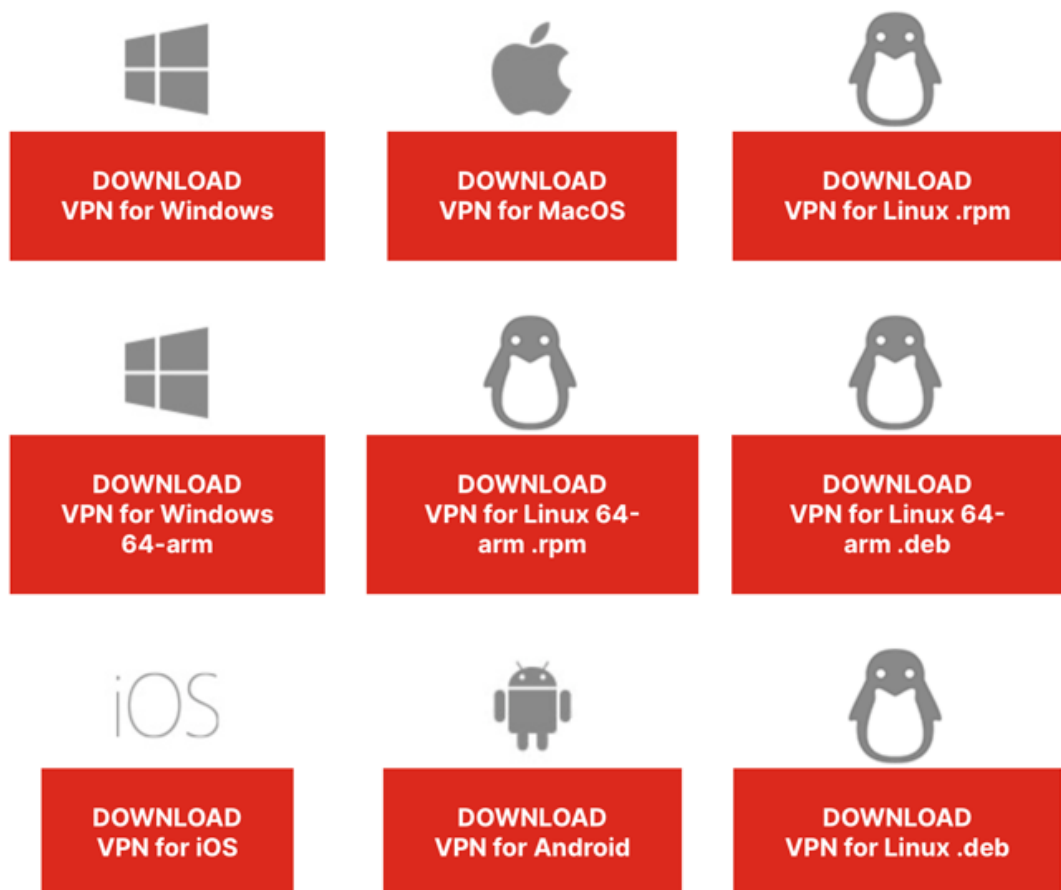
DOWNLOAD
VPN for Windows

DOWNLOAD
VPN for MacOS

DOWNLOAD
VPN for Linux .rpm

DOWNLOAD
VPN for Windows 64-arm

DOWNLOAD
VPN for Linux 64-arm .rpm

DOWNLOAD
VPN for Linux 64-arm .deb

iOS

DOWNLOAD
VPN for iOS

DOWNLOAD
VPN for Android

DOWNLOAD
VPN for Linux .deb